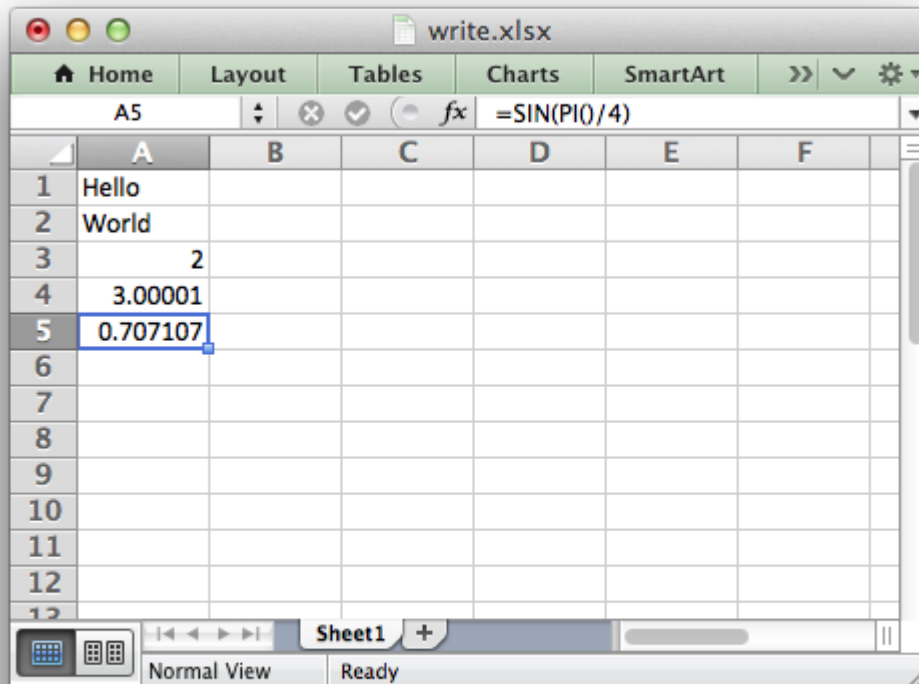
write.xlsx

Home | Layout | Tables | Charts | SmartArt

A5 $fx$ =SIN(PI()/4)

| | A | B | C | D | E | F |
|---|---|---|---|---|---|---|
| 1 | Hello | | | | | |
| 2 | World | | | | | |
| 3 | 2 | | | | | |
| 4 | 3.00001 | | | | | |
| 5 | 0.707107 | | | | | |
| 6 | | | | | | |
| 7 | | | | | | |
| 8 | | | | | | |
| 9 | | | | | | |
| 10 | | | | | | |
| 11 | | | | | | |
| 12 | | | | | | |

Sheet1 +

Normal View Ready